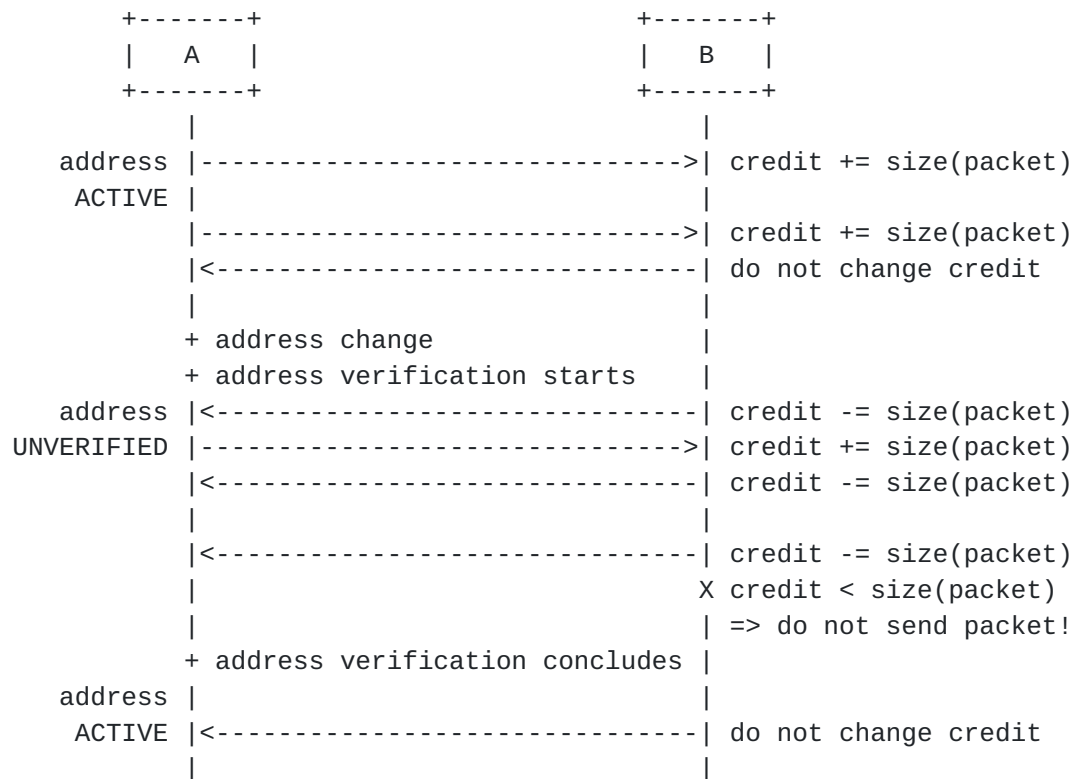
A

B

address ACTIVE

credit += size(packet)

credit += size(packet)

do not change credit

+ address change

+ address verification starts

address UNVERIFIED

credit -= size(packet)

credit += size(packet)

credit -= size(packet)

credit -= size(packet)

X credit < size(packet)

=> do not send packet!

+ address verification concludes

address ACTIVE

do not change credit